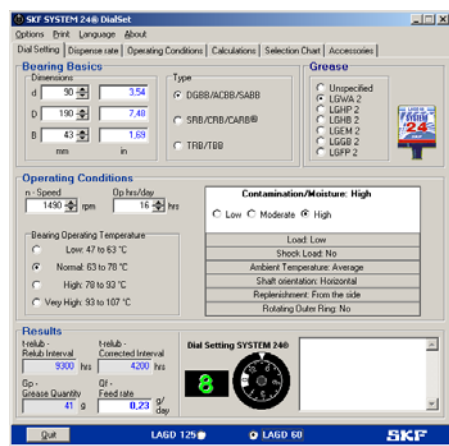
SKF SYSTEM 24® DialSet

Options Print Language About

Dial Setting | Dispense rate | Operating Conditions | Calculations | Selection Chart | Accessories

Bearing Basics

Dimensions

d 90 3,54

D 190 7,48

B 43 1,69

mm in

Type

DGBB/ACBB/SABB

SRB/CRB/CARB®

TRB/TBB

Grease

Unspecified
LGWA 2
LGHP 2
LGHB 2
LGEM 2
LGGB 2
LGFP 2

SYSTEM 24

Operating Conditions

n - Speed 1490 rpm

Op hrs/day 16 hrs

Bearing Operating Temperature

Low: 47 to 63 °C

Normal: 63 to 78 °C

High: 78 to 93 °C

Very High: 93 to 107 °C

Contamination/Moisture: High

Low Moderate High

Load: Low

Shock Load: No

Ambient Temperature: Average

Shaft orientation: Horizontal

Replenishment: From the side

Rotating Outer Ring: No

Results

t-relub - Relub Interval 9300 hrs

t-relub - Corrected Interval 4200 hrs

Gp - Grease Quantity 41 g

Qf - Feed rate 0,23 g/day

Dial Setting SYSTEM 24®

8

Quit

LAGD 125 LAGD 60

SKF